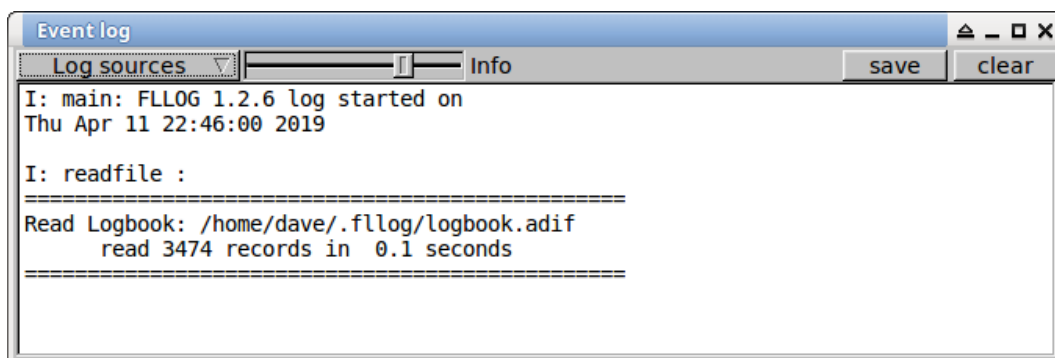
Event log

Log sources

Info

save

clear

I: main: FLLOG 1.2.6 log started on
Thu Apr 11 22:46:00 2019

I: readfile :
================================================
Read Logbook: /home/dave/.fllog/logbook.adif
read 3474 records in 0.1 seconds
================================================